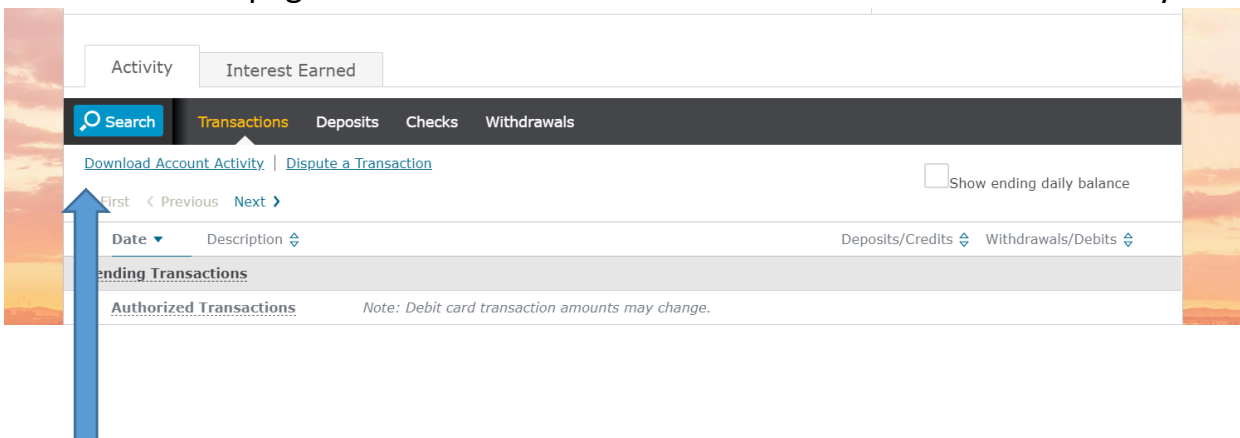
Activity

Interest Earned

Search

Transactions

Deposits

Checks

Withdrawals

Download Account Activity | Dispute a Transaction

Show ending daily balance

First ‹ Previous Next ›

| Date ▼ | Description | Deposits/Credits | Withdrawals/Debits |
|---|---|---|---|
| ending Transactions | | | |
| Authorized Transactions | Note: Debit card transaction amounts may change. | | |